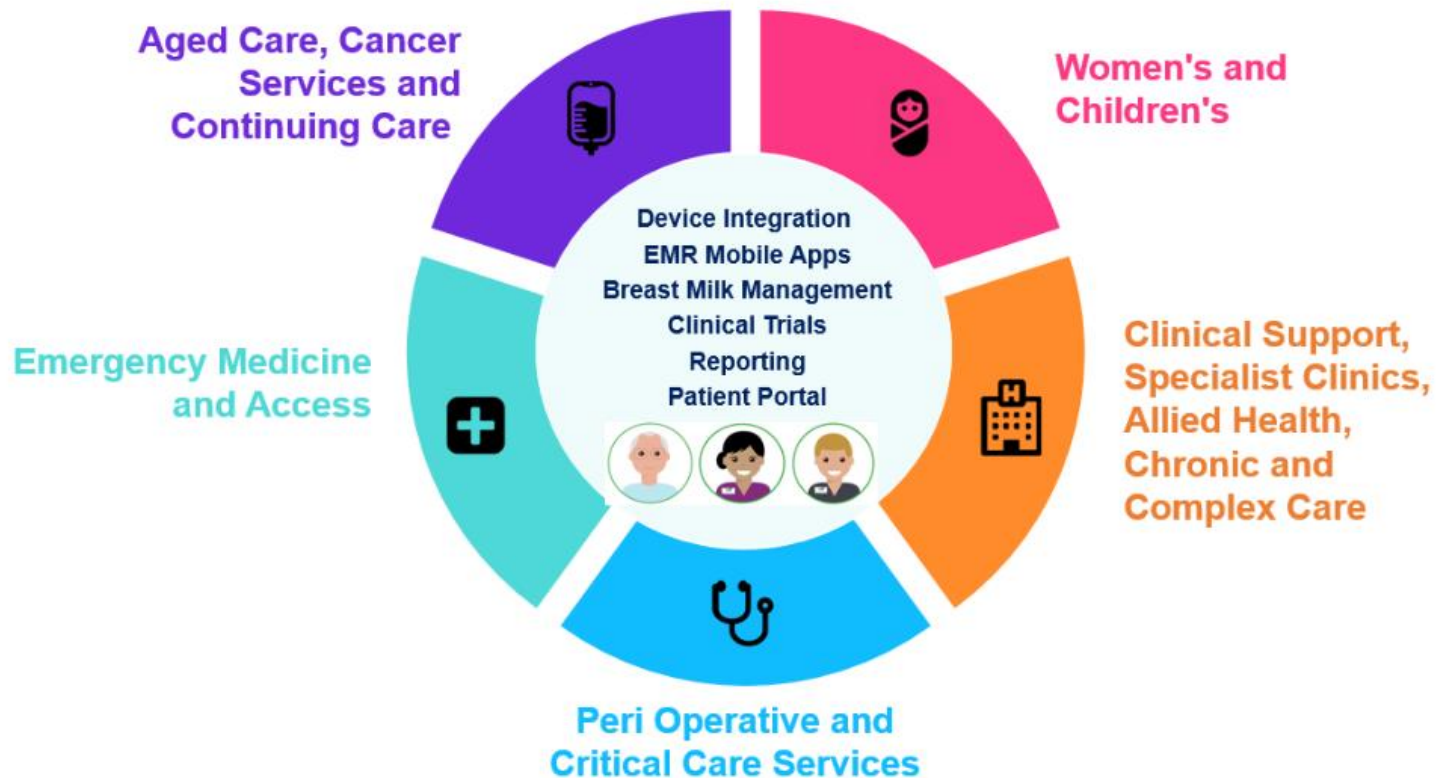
Aged Care, Cancer Services and Continuing Care

Women's and Children's

Device Integration
EMR Mobile Apps
Breast Milk Management
Clinical Trials
Reporting
Patient Portal

Emergency Medicine and Access

Clinical Support, Specialist Clinics, Allied Health, Chronic and Complex Care

Peri Operative and Critical Care Services